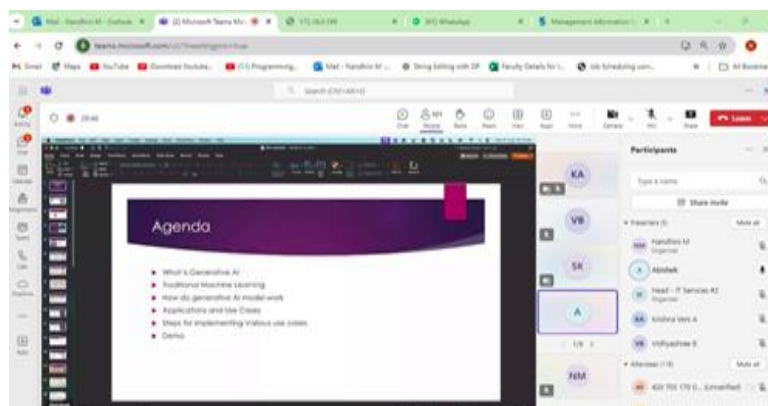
Mail - Nandhini M - Outlook
(2) Microsoft Teams Mo
172.16.0.199
(61) WhatsApp
Management Information

teams.microsoft.com

Gmail
Maps
YouTube
Download Youtube...
(13) Programming...
Mail - Nandhini M - ...
Faculty Details for L...
Job Scheduling usin...
All Bookmarks

Search (Ctrl+Alt+E)

29:46

Chat
People
Raise
React
View
Apps
More
Camera
Mic
Share
Leave

Agenda

What's Generative AI
Traditional Machine Learning
How do generative AI model work
Applications and Use Cases
Steps for implementing Various use cases
Demo

KA
VB
SK
A
NM
1/8

Participants

Type a name
Share invite
Presenters (5)
Mute all
Nandhini M
Organizer
Abishek
Head - IT Services KE
Organizer
Krishna Veni A
Vidhyashree B
Attendees (18)
Mute all
(Unverified)